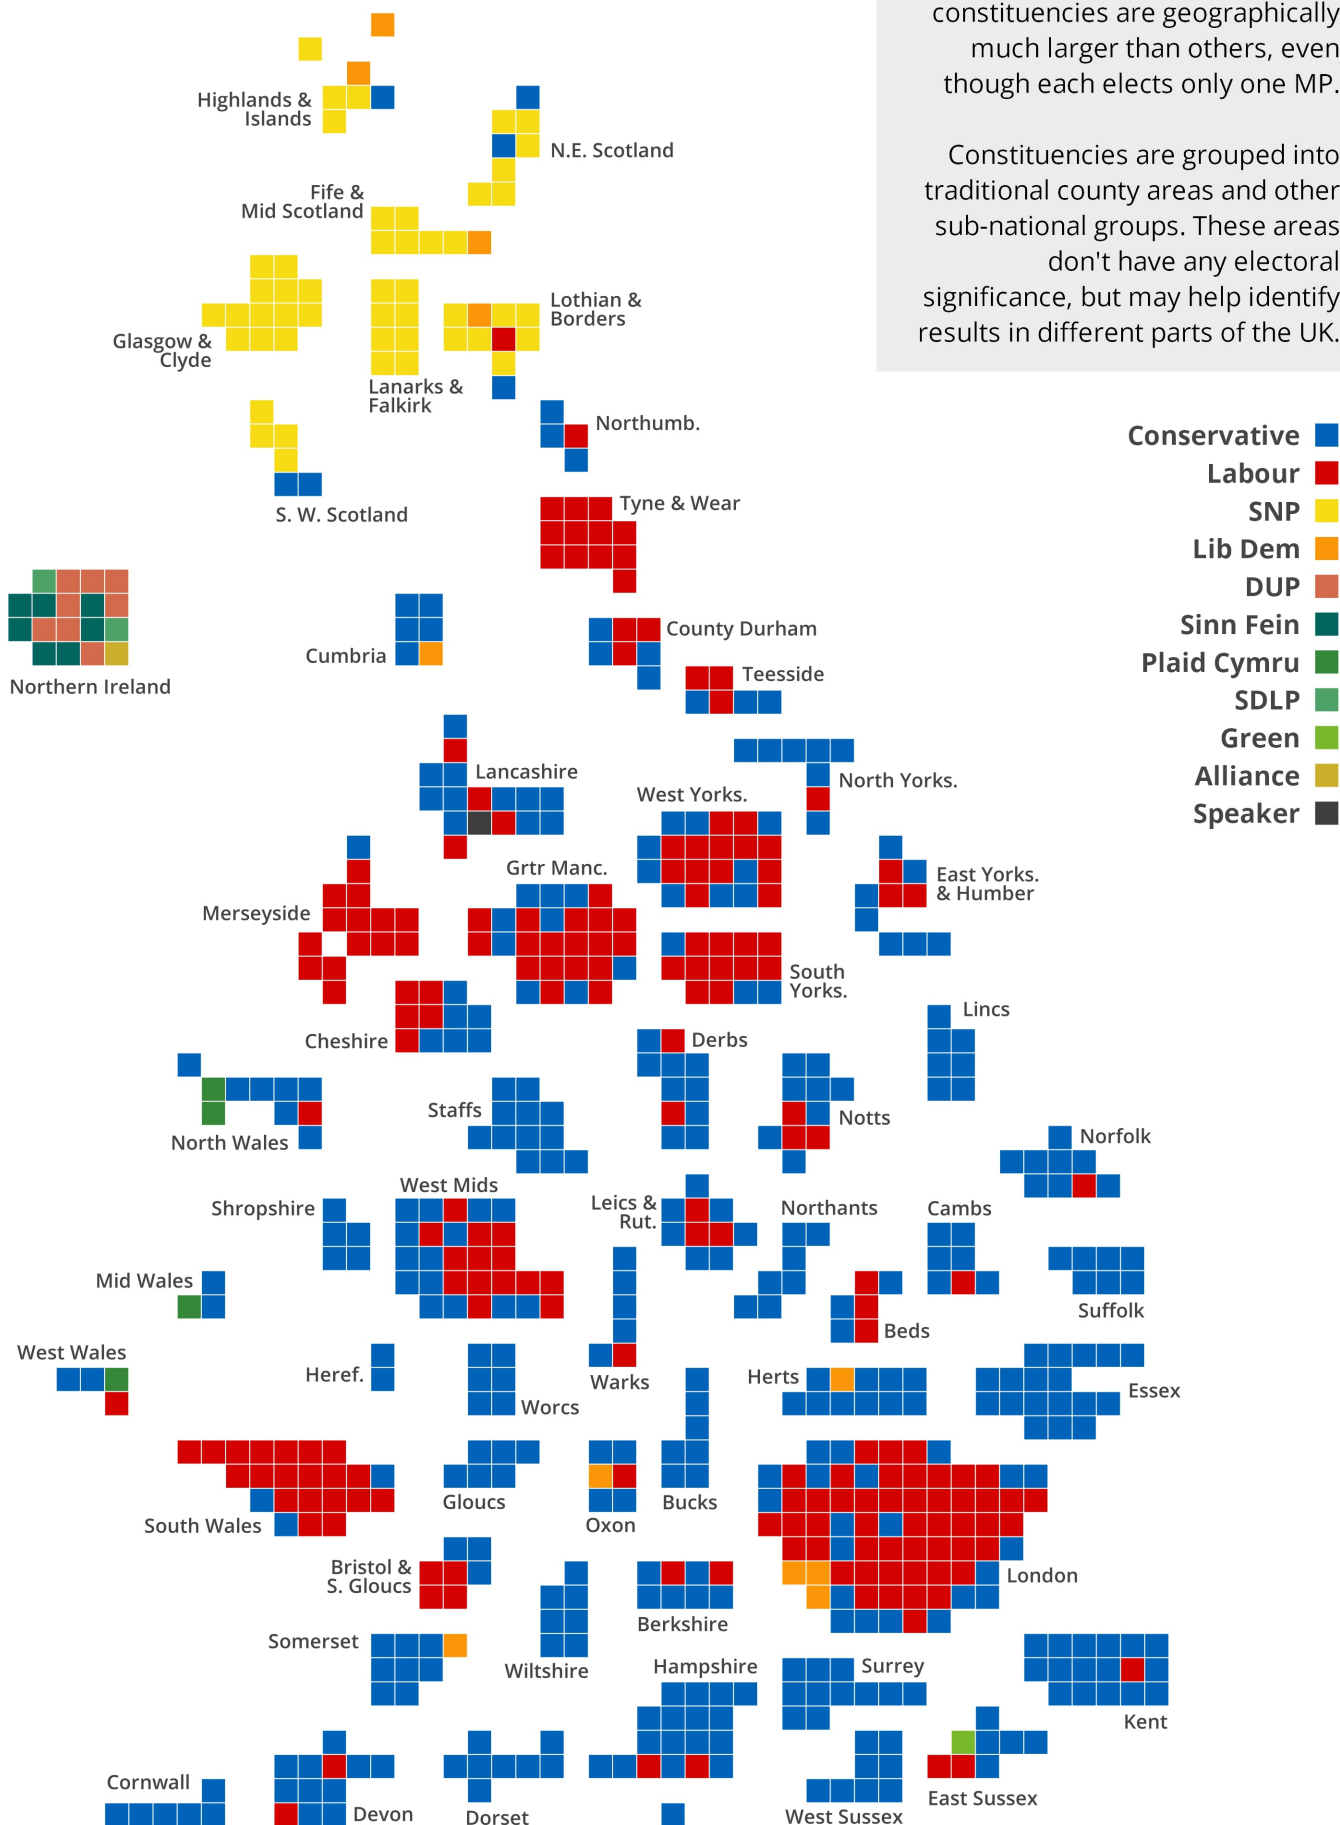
constituencies are geographically much larger than others, even though each elects only one MP.

Constituencies are grouped into traditional county areas and other sub-national groups. These areas don't have any electoral significance, but may help identify results in different parts of the UK.

Conservative
Labour
SNP
Lib Dem
DUP
Sinn Fein
Plaid Cymru
SDLP
Green
Alliance
Speaker

Highlands & Islands
N.E. Scotland
Fife & Mid Scotland
Glasgow & Clyde
Lothian & Borders
Lanarks & Falkirk
Northumb.
S. W. Scotland
Tyne & Wear
Northern Ireland
Cumbria
County Durham
Teesside
Lancashire
North Yorks.
West Yorks.
Grtr Manc.
Merseyside
East Yorks. & Humber
South Yorks.
Cheshire
Lincs
Derbs
Staffs
Notts
North Wales
Norfolk
West Mids
Leics & Rut.
Shropshire
Northants
Cambs
Mid Wales
Suffolk
Beds
West Wales
Heref.
Warks
Herts
Essex
Worcs
Gloucs
Bucks
South Wales
Oxon
Bristol & S. Gloucs
London
Berkshire
Somerset
Wiltshire
Hampshire
Surrey
Kent
Cornwall
Devon
Dorset
West Sussex
East Sussex